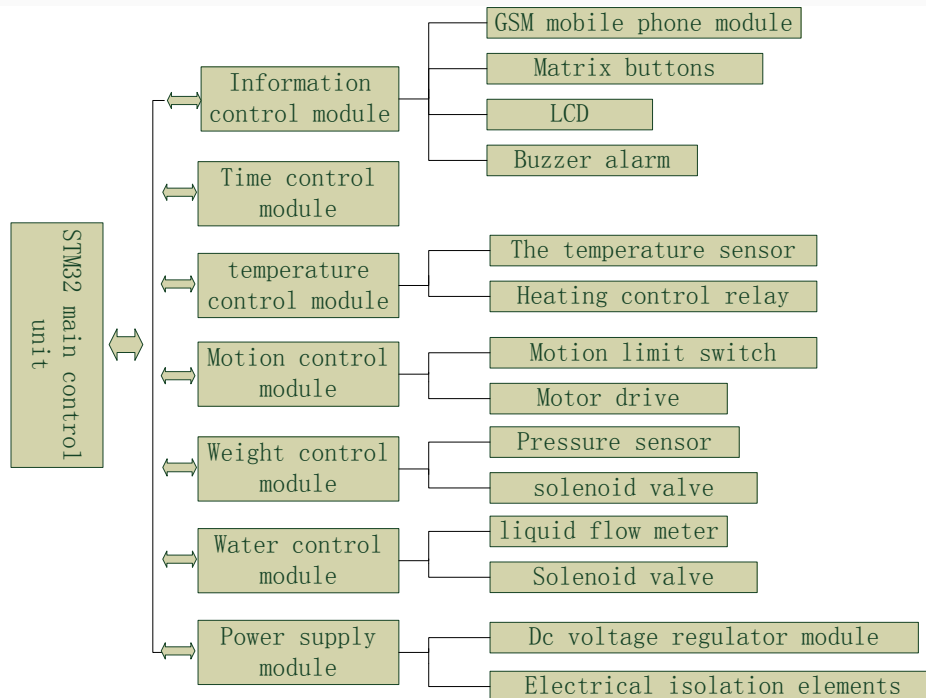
STM32 main control unit

Information control module

GSM mobile phone module

Matrix buttons

LCD

Buzzer alarm

Time control module

temperature control module

The temperature sensor

Heating control relay

Motion control module

Motion limit switch

Motor drive

Weight control module

Pressure sensor

solenoid valve

Water control module

liquid flow meter

Solenoid valve

Power supply module

Dc voltage regulator module

Electrical isolation elements